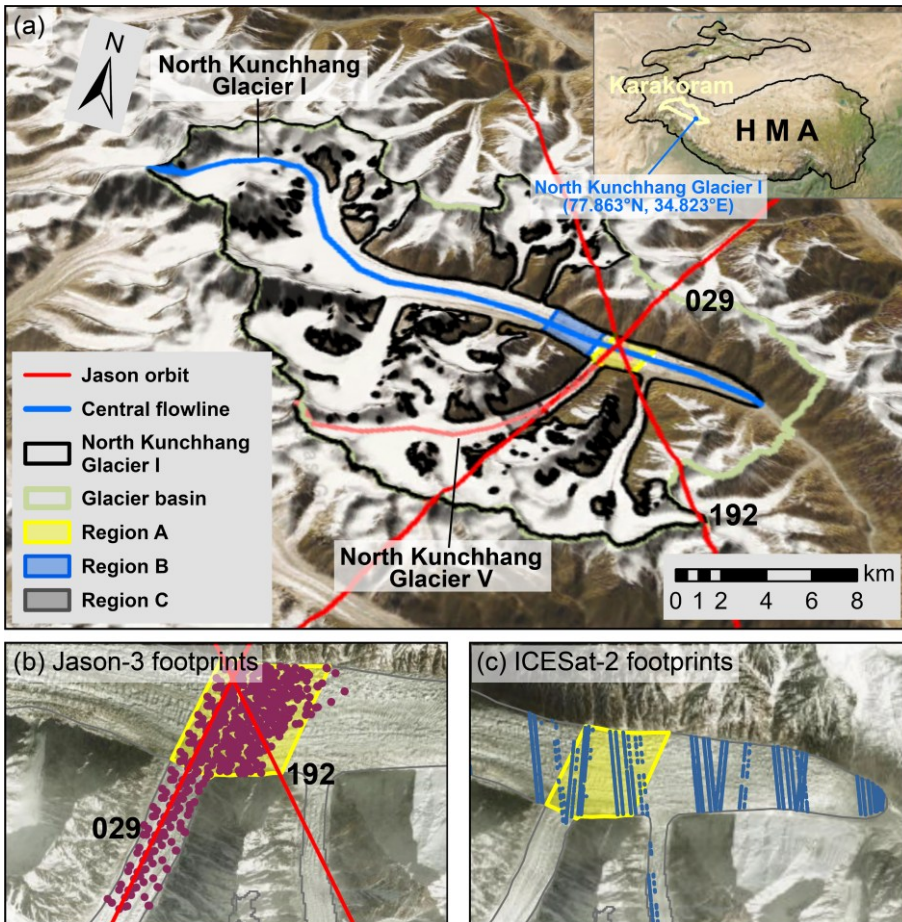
(a)

N

North Kunchhang Glacier I

Karakoram

H M A

North Kunchhang Glacier I (77.863°N, 34.823°E)

029

Jason orbit

Central flowline

North Kunchhang Glacier I

Glacier basin

Region A

Region B

Region C

192

North Kunchhang Glacier V

km

0 1 2 4 6 8

(b) Jason-3 footprints

192

029

(c) ICESat-2 footprints